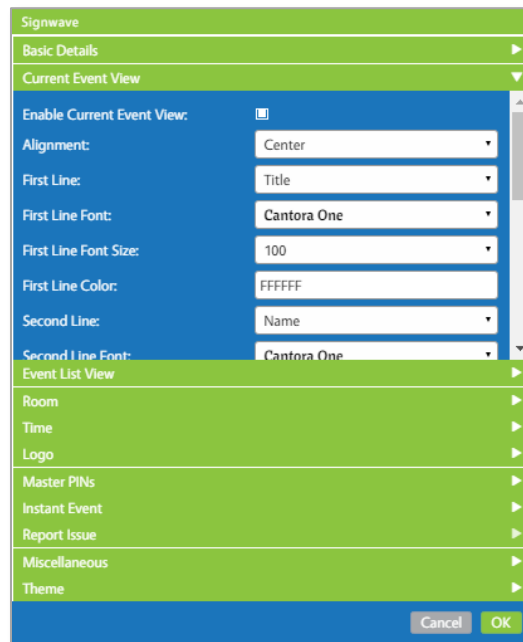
Signwave

Basic Details

Current Event View

Enable Current Event View:

Alignment: Center

First Line: Title

First Line Font: Cantora One

First Line Font Size: 100

First Line Color: FFFFFF

Second Line: Name

Second Line Font: Cantora One

Event List View

Room

Time

Logo

Master PINs

Instant Event

Report Issue

Miscellaneous

Theme

Cancel OK